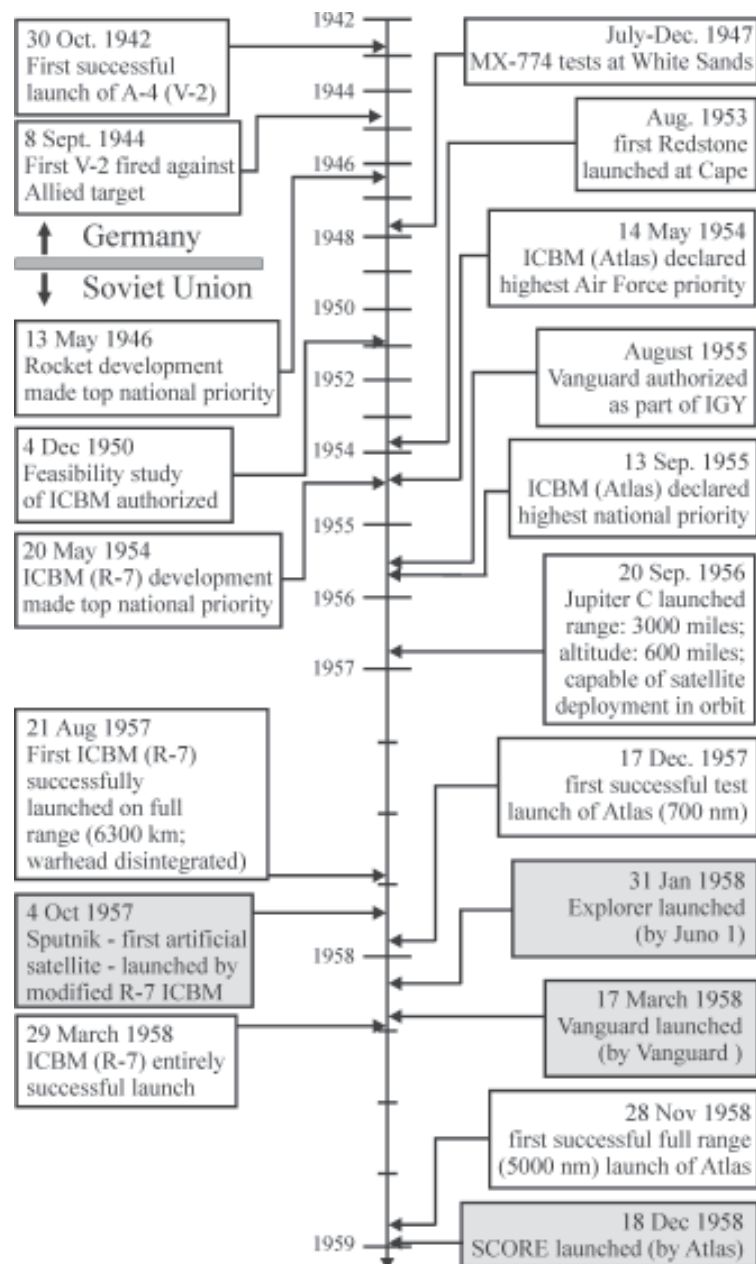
30 Oct. 1942
First successful launch of A-4 (V-2)

8 Sept. 1944
First V-2 fired against Allied target

Germany

Soviet Union

13 May 1946
Rocket development made top national priority

4 Dec 1950
Feasibility study of ICBM authorized

20 May 1954
ICBM (R-7) development made top national priority

21 Aug 1957
First ICBM (R-7) successfully launched on full range (6300 km; warhead disintegrated)

4 Oct 1957
Sputnik - first artificial satellite - launched by modified R-7 ICBM

29 March 1958
ICBM (R-7) entirely successful launch

1942
1944
1946
1948
1950
1952
1954
1955
1956
1957
1958
1959

July-Dec. 1947
MX-774 tests at White Sands

Aug. 1953
first Redstone launched at Cape

14 May 1954
ICBM (Atlas) declared highest Air Force priority

August 1955
Vanguard authorized as part of IGY

13 Sep. 1955
ICBM (Atlas) declared highest national priority

20 Sep. 1956
Jupiter C launched range: 3000 miles; altitude: 600 miles; capable of satellite deployment in orbit

17 Dec. 1957
first successful test launch of Atlas (700 nm)

31 Jan 1958
Explorer launched (by Juno 1)

17 March 1958
Vanguard launched (by Vanguard )

28 Nov 1958
first successful full range (5000 nm) launch of Atlas

18 Dec 1958
SCORE launched (by Atlas)